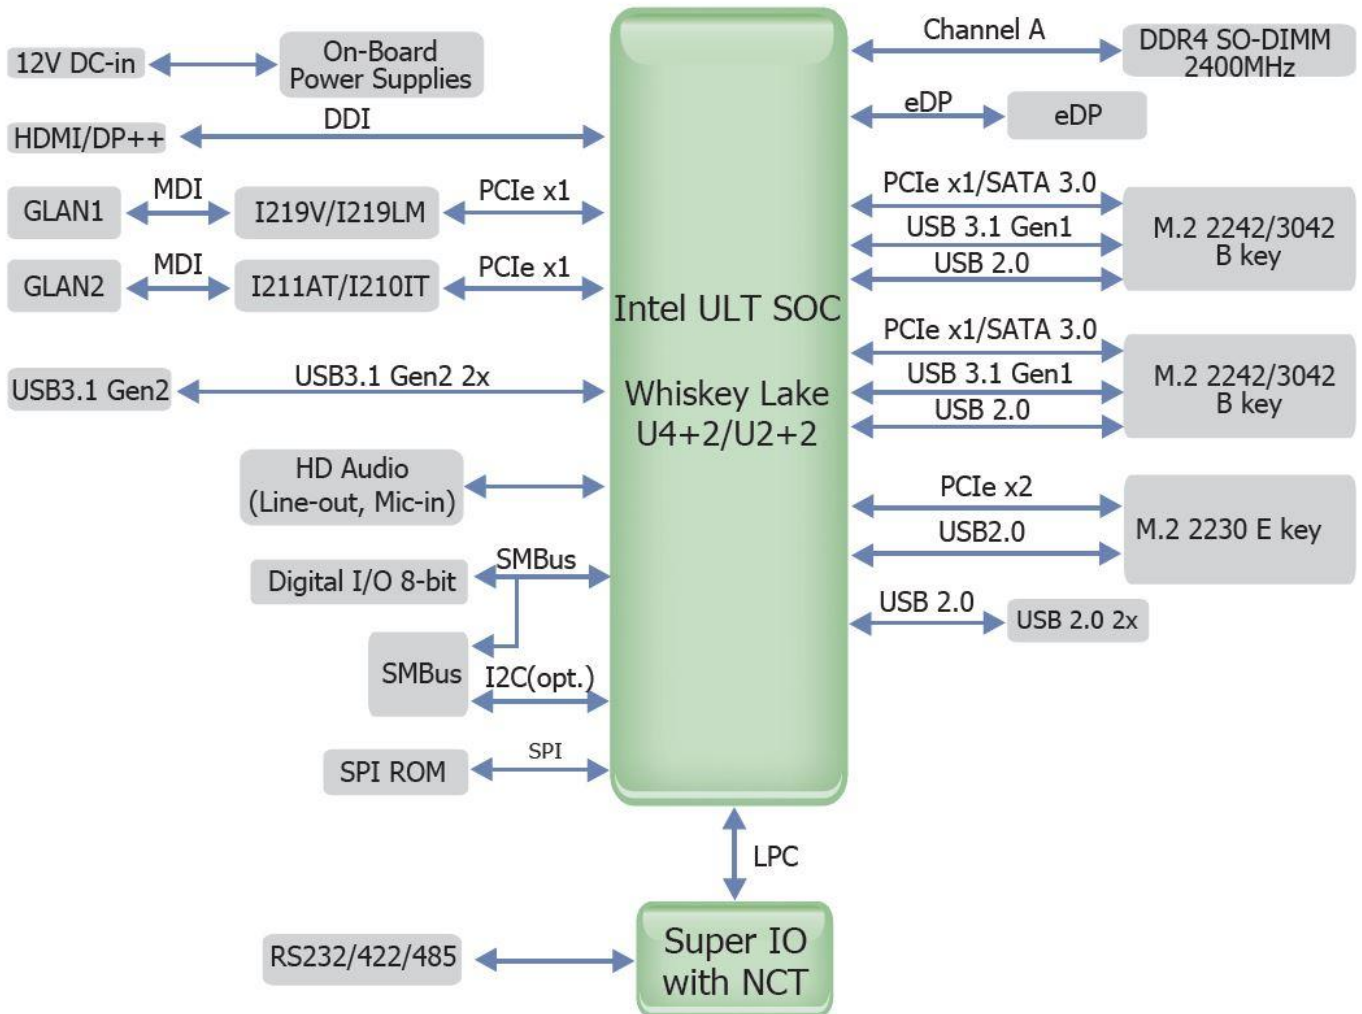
12V DC-in

On-Board Power Supplies

HDMI/DP++

DDI

GLAN1

MDI

I219V/I219LM

PCIe x1

GLAN2

MDI

I211AT/I210IT

PCIe x1

USB3.1 Gen2

USB3.1 Gen2 2x

HD Audio (Line-out, Mic-in)

Digital I/O 8-bit

SMBus

SMBus

I2C(opt.)

SPI ROM

SPI

Intel ULT SOC

Whiskey Lake U4+2/U2+2

Channel A

DDR4 SO-DIMM 2400MHz

eDP

eDP

PCIe x1/SATA 3.0

USB 3.1 Gen1

USB 2.0

M.2 2242/3042 B key

PCIe x1/SATA 3.0

USB 3.1 Gen1

USB 2.0

M.2 2242/3042 B key

PCIe x2

USB2.0

M.2 2230 E key

USB 2.0

USB 2.0 2x

LPC

RS232/422/485

Super IO with NCT